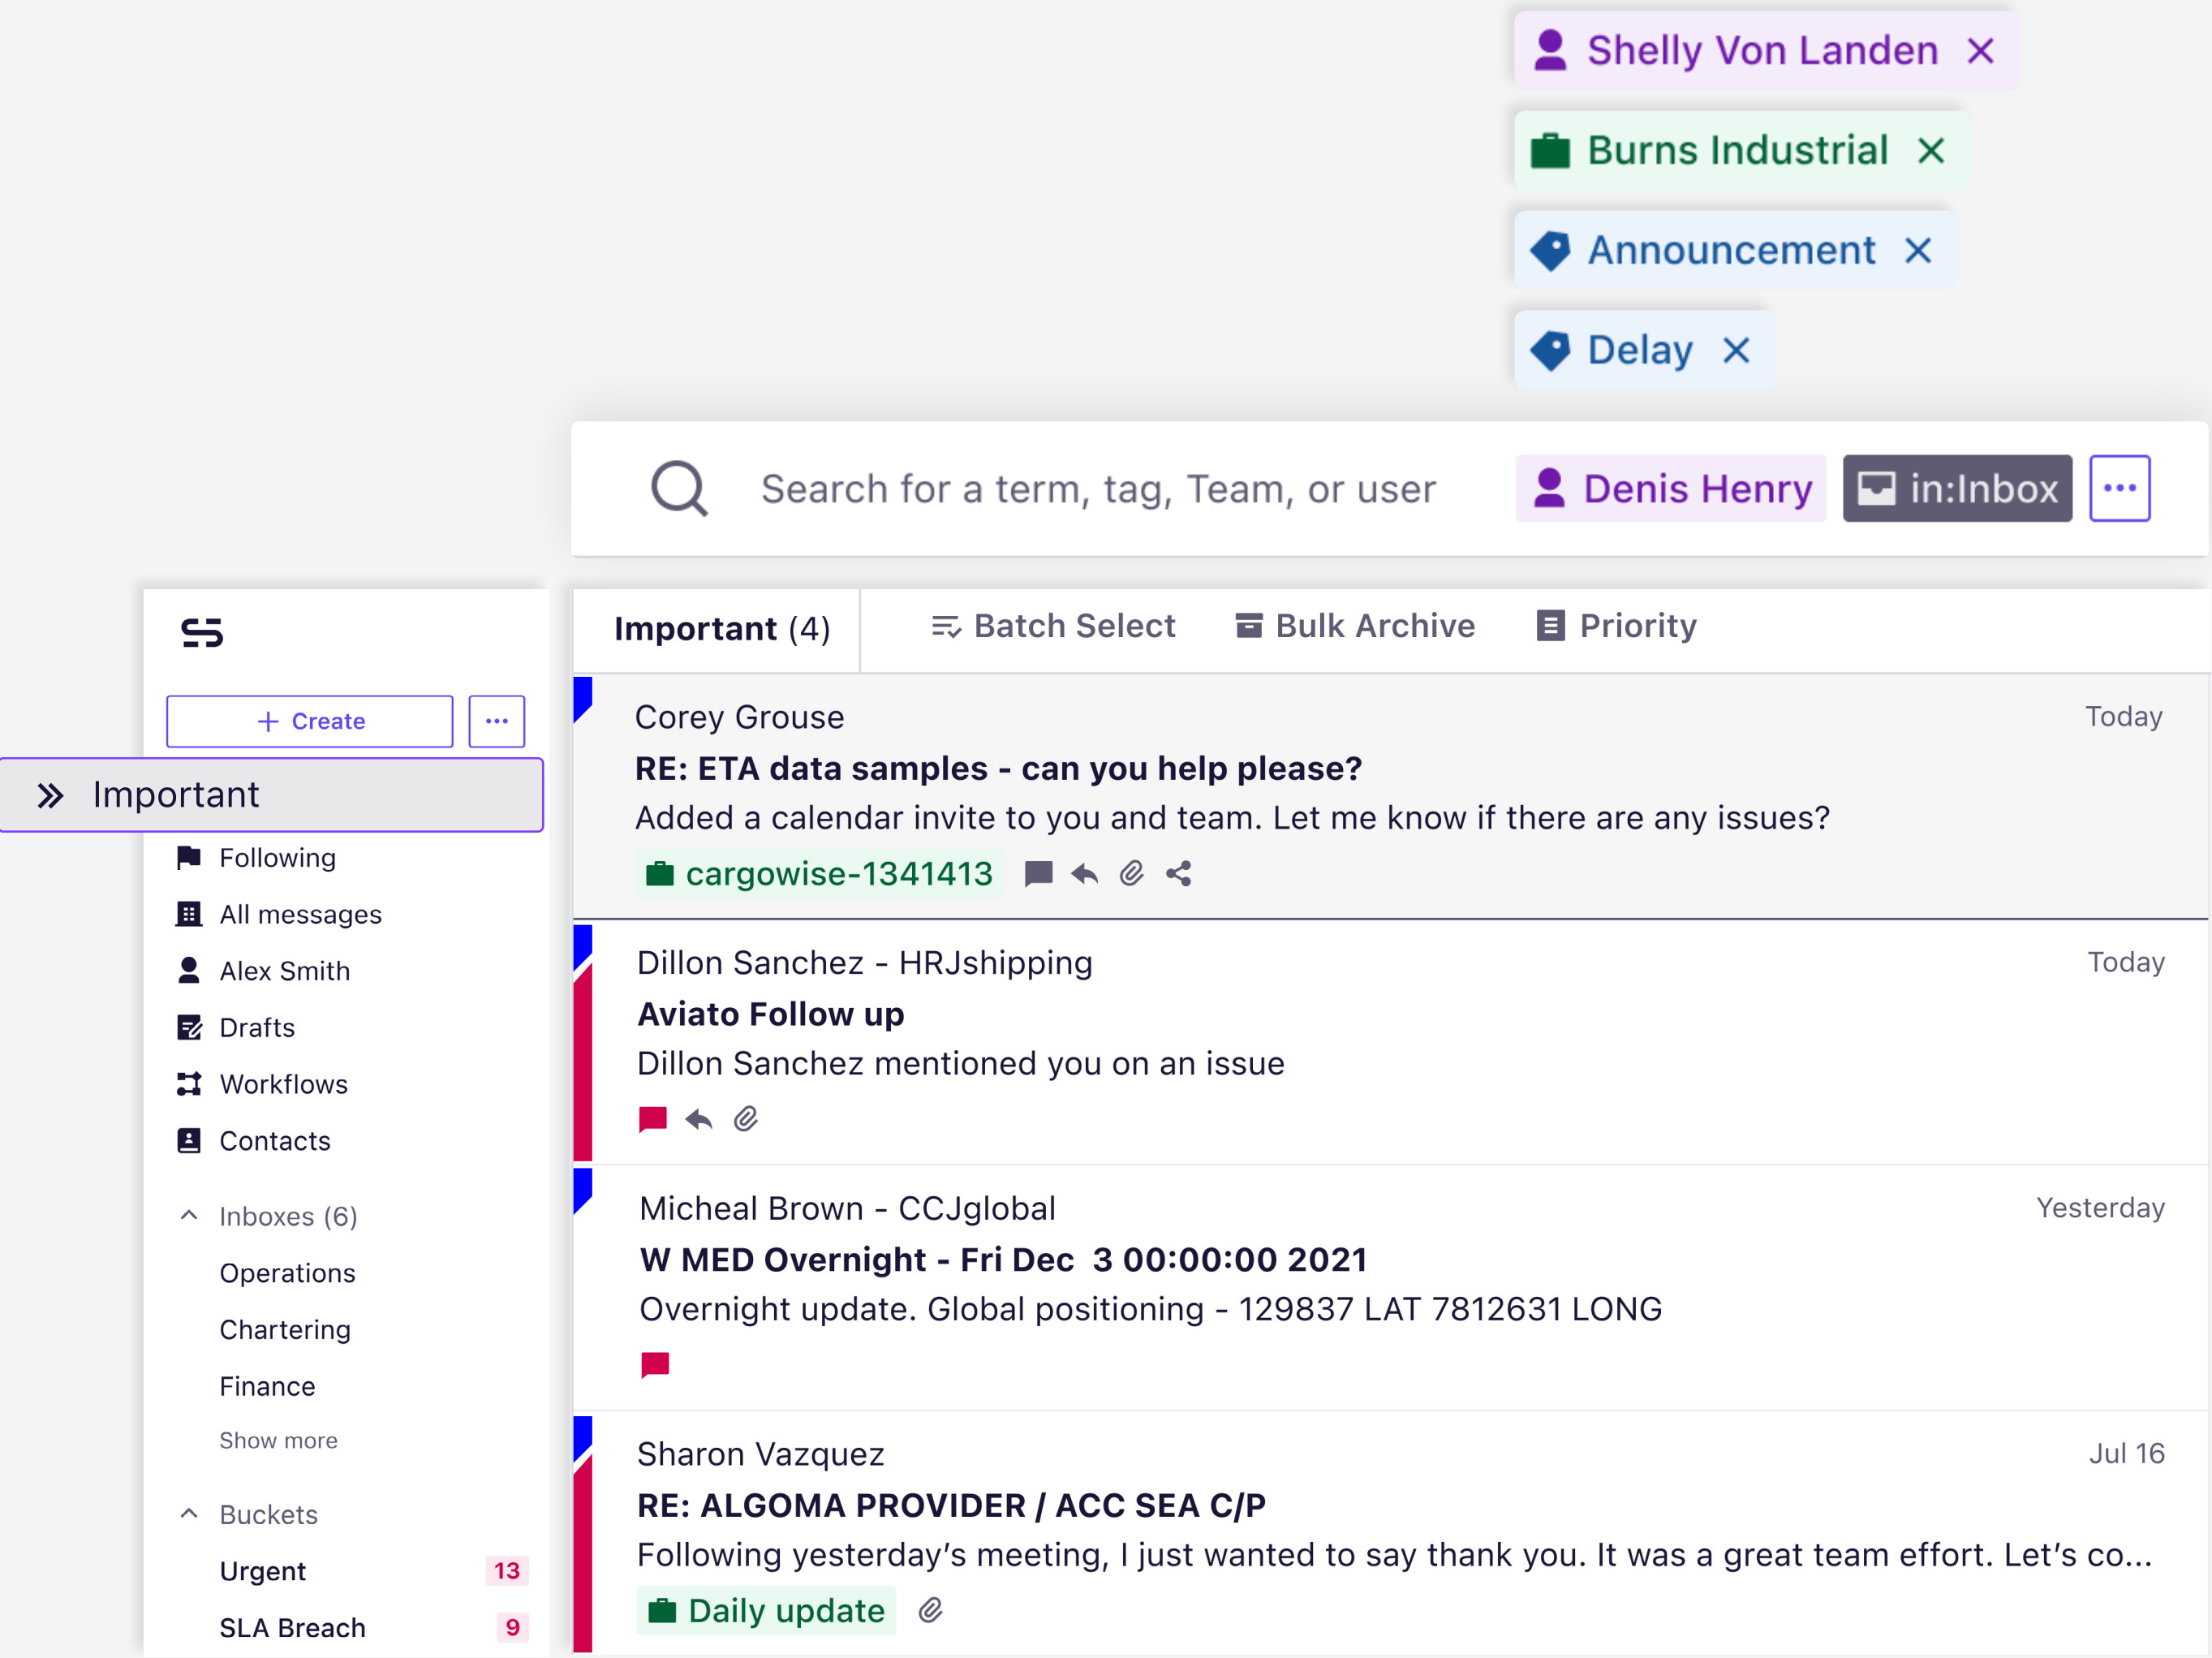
Shelly Von Landen ✕

Burns Industrial ✕

Announcement ✕

Delay ✕

Search for a term, tag, Team, or user

Denis Henry

in:Inbox

···

+ Create

···

Important

Following

All messages

Alex Smith

Drafts

Workflows

Contacts

Inboxes (6)

Operations

Chartering

Finance

Show more

Buckets

Urgent 13

SLA Breach 9

Important (4)

Batch Select

Bulk Archive

Priority

Corey Grouse
Today

RE: ETA data samples - can you help please?

Added a calendar invite to you and team. Let me know if there are any issues?

cargowise-1341413

Dillon Sanchez - HRJshipping
Today

Aviato Follow up

Dillon Sanchez mentioned you on an issue

Micheal Brown - CCJglobal
Yesterday

W MED Overnight - Fri Dec 3 00:00:00 2021

Overnight update. Global positioning - 129837 LAT 7812631 LONG

Sharon Vazquez
Jul 16

RE: ALGOMA PROVIDER / ACC SEA C/P

Following yesterday’s meeting, I just wanted to say thank you. It was a great team effort. Let’s co...

Daily update